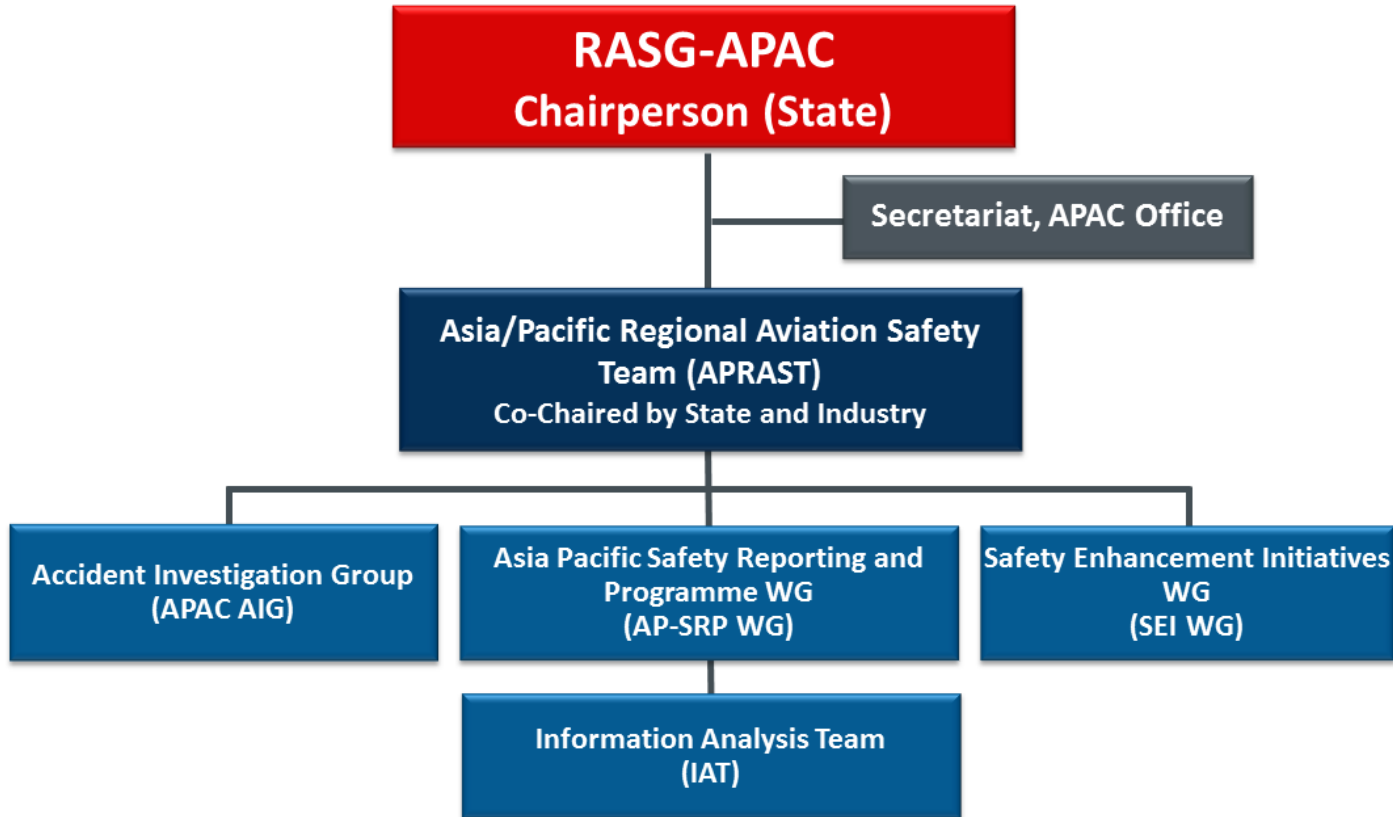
RASG-APAC
Chairperson (State)

Secretariat, APAC Office

Asia/Pacific Regional Aviation Safety Team (APRAST)
Co-Chaired by State and Industry

Accident Investigation Group
(APAC AIG)

Asia Pacific Safety Reporting and Programme WG
(AP-SRP WG)

Safety Enhancement Initiatives WG
(SEI WG)

Information Analysis Team
(IAT)